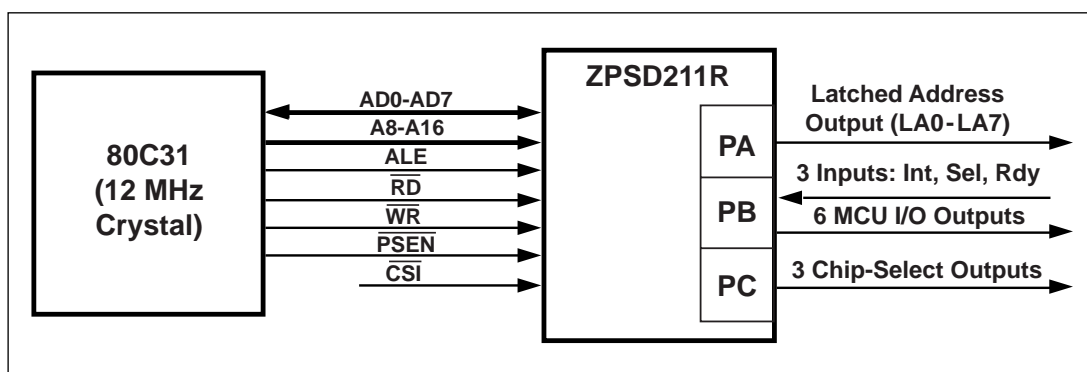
80C31
(12 MHz
Crystal)

AD0-AD7
A8-A16
ALE
$\overline{RD}$
$\overline{WR}$
$\overline{PSEN}$
$\overline{CSI}$

ZPSD211R

PA
PB
PC

Latched Address
Output (LA0-LA7)
3 Inputs: Int, Sel, Rdy
6 MCU I/O Outputs
3 Chip-Select Outputs